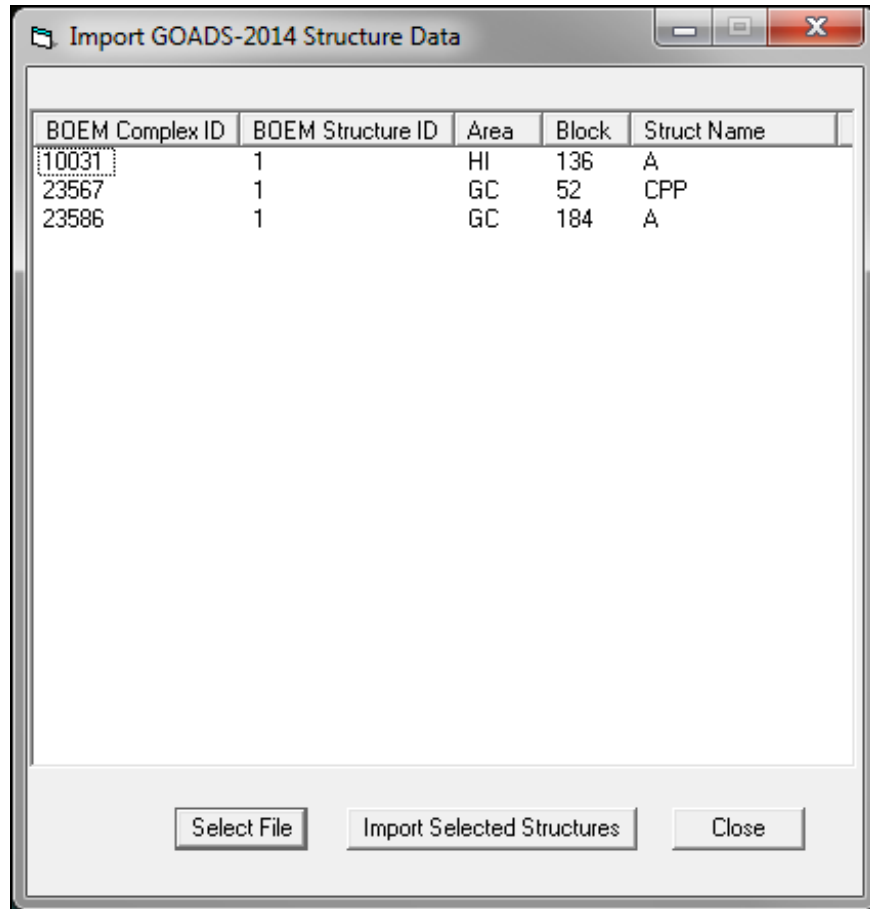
Import GOADS-2014 Structure Data

| BOEM Complex ID | BOEM Structure ID | Area | Block | Struct Name |
|---|---|---|---|---|
| 10031 | 1 | HI | 136 | A |
| 23567 | 1 | GC | 52 | CPP |
| 23586 | 1 | GC | 184 | A |

Select File

Import Selected Structures

Close